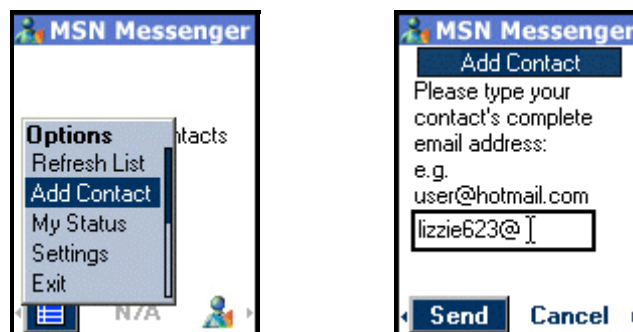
MSN Messenger

Options
Refresh List
Add Contact
My Status
Settings
Exit

ntacts

N/A

MSN Messenger

Add Contact

Please type your contact's complete email address:
e.g.
user@hotmail.com

lizzie623@

Send
Cancel